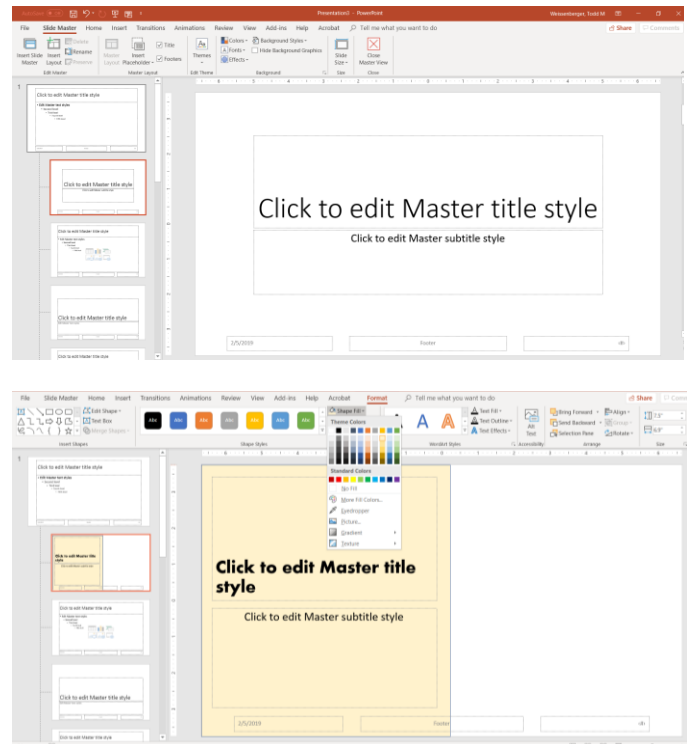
AutoSave Presentation3 - PowerPoint Weisenberger, Todd M

File Slide Master Home Insert Transitions Animations Review View Add-ins Help Acrobat Tell me what you want to do Share Comments

Insert Slide Master Insert Layout Delete Rename Preserve Master Layout Insert Placeholder Title Footers Themes Colors Fonts Effects Background Styles Hide Background Graphics Slide Size Close Master View

Edit Master Master Layout Edit Theme Background Size Close

1

Click to edit Master title style

Click to edit Master title style

Click to edit Master subtitle style

2/5/2019 Footer ‹#›

File Slide Master Home Insert Transitions Animations Review View Add-ins Help Acrobat Format Tell me what you want to do Share

Edit Shape Text Box Merge Shapes Abc Abc Abc Abc Abc Abc Abc Shape Fill Text Fill Text Outline Text Effects Alt Text Bring Forward Send Backward Selection Pane Align Group Rotate

Insert Shapes Shape Styles Theme Colors WordArt Styles Accessibility Arrange Size

Standard Colors

No Fill

More Fill Colors...

Eyedropper

Picture...

Gradient

Texture

1

Click to edit Master title style

Click to edit Master title style

Click to edit Master subtitle style

Click to edit Master title style

Click to edit Master subtitle style

2/5/2019 Footer ‹#›